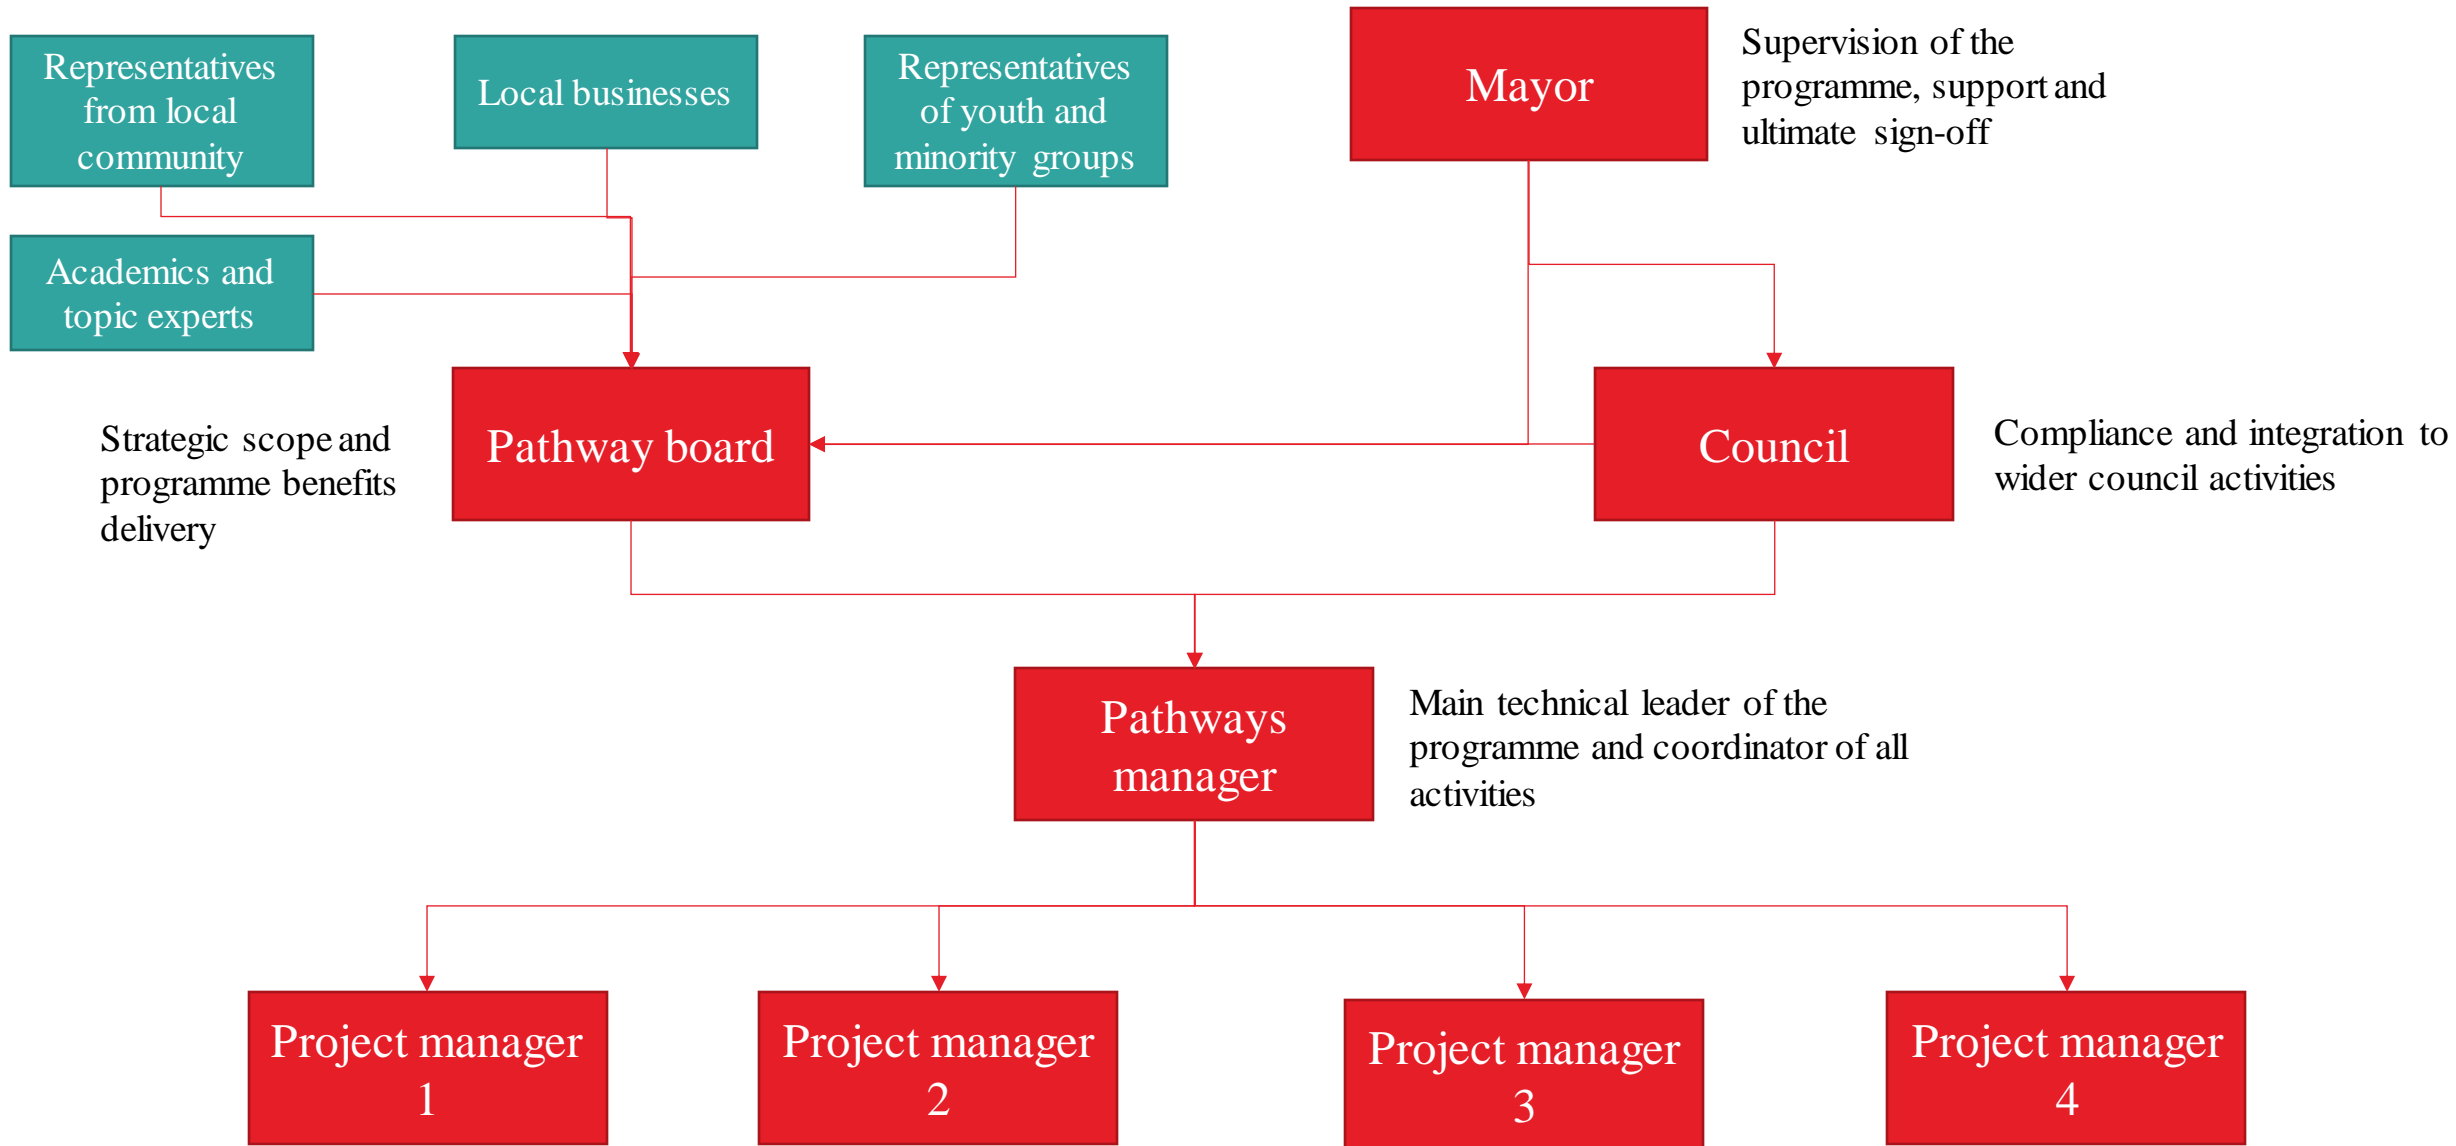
Representatives from local community

Local businesses

Representatives of youth and minority groups

Mayor

Supervision of the programme, support and ultimate sign-off

Academics and topic experts

Pathway board

Council

Strategic scope and programme benefits delivery

Compliance and integration to wider council activities

Pathways manager

Main technical leader of the programme and coordinator of all activities

Project manager 1

Project manager 2

Project manager 3

Project manager 4